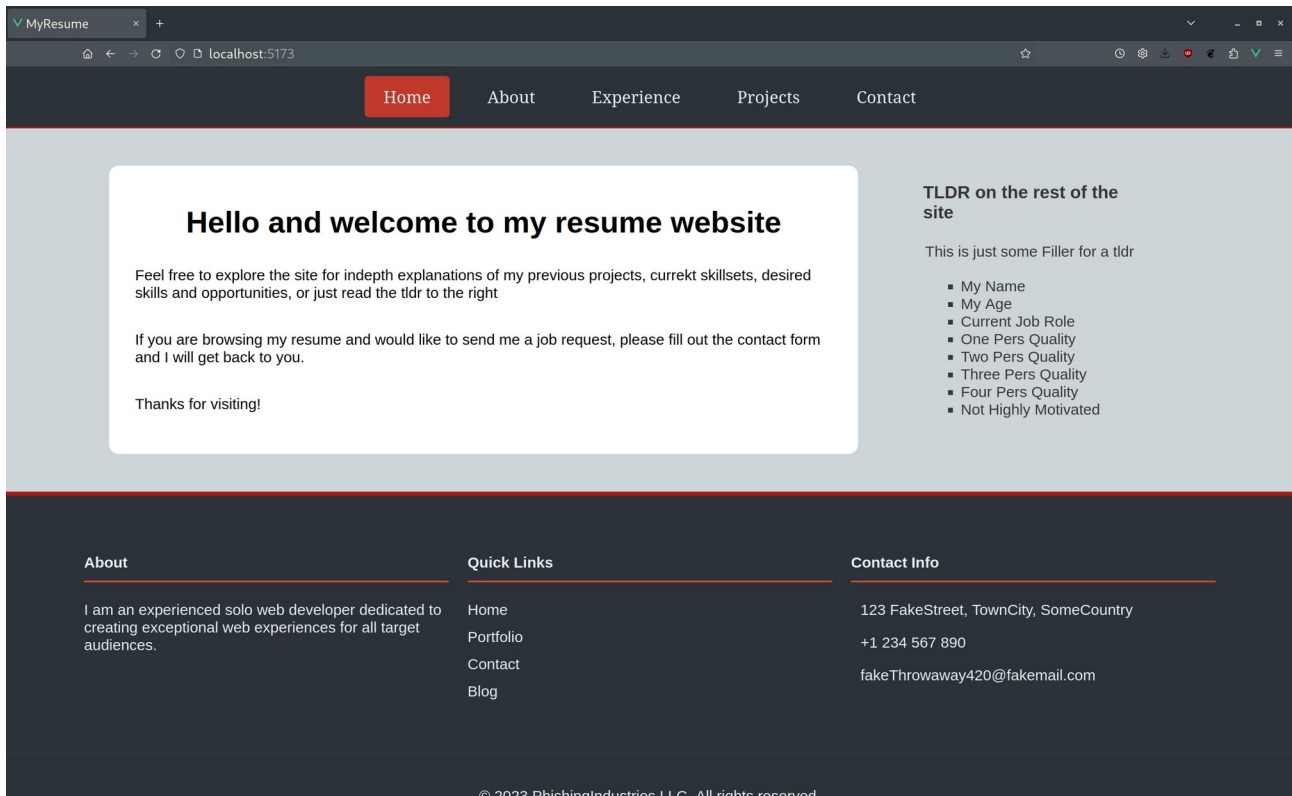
MyResume

localhost:5173

Home About Experience Projects Contact

Hello and welcome to my resume website

Feel free to explore the site for indepth explanations of my previous projects, currekt skillsets, desired skills and opportunities, or just read the tldr to the right

If you are browsing my resume and would like to send me a job request, please fill out the contact form and I will get back to you.

Thanks for visiting!

TLDR on the rest of the site

This is just some Filler for a tldr

- My Name
- My Age
- Current Job Role
- One Pers Quality
- Two Pers Quality
- Three Pers Quality
- Four Pers Quality
- Not Highly Motivated

About

I am an experienced solo web developer dedicated to creating exceptional web experiences for all target audiences.

Quick Links

Home
Portfolio
Contact
Blog

Contact Info

123 FakeStreet, TownCity, SomeCountry

+1 234 567 890

fakeThrowaway420@fakemail.com

© 2023 PhishingIndustries LLC. All rights reserved.